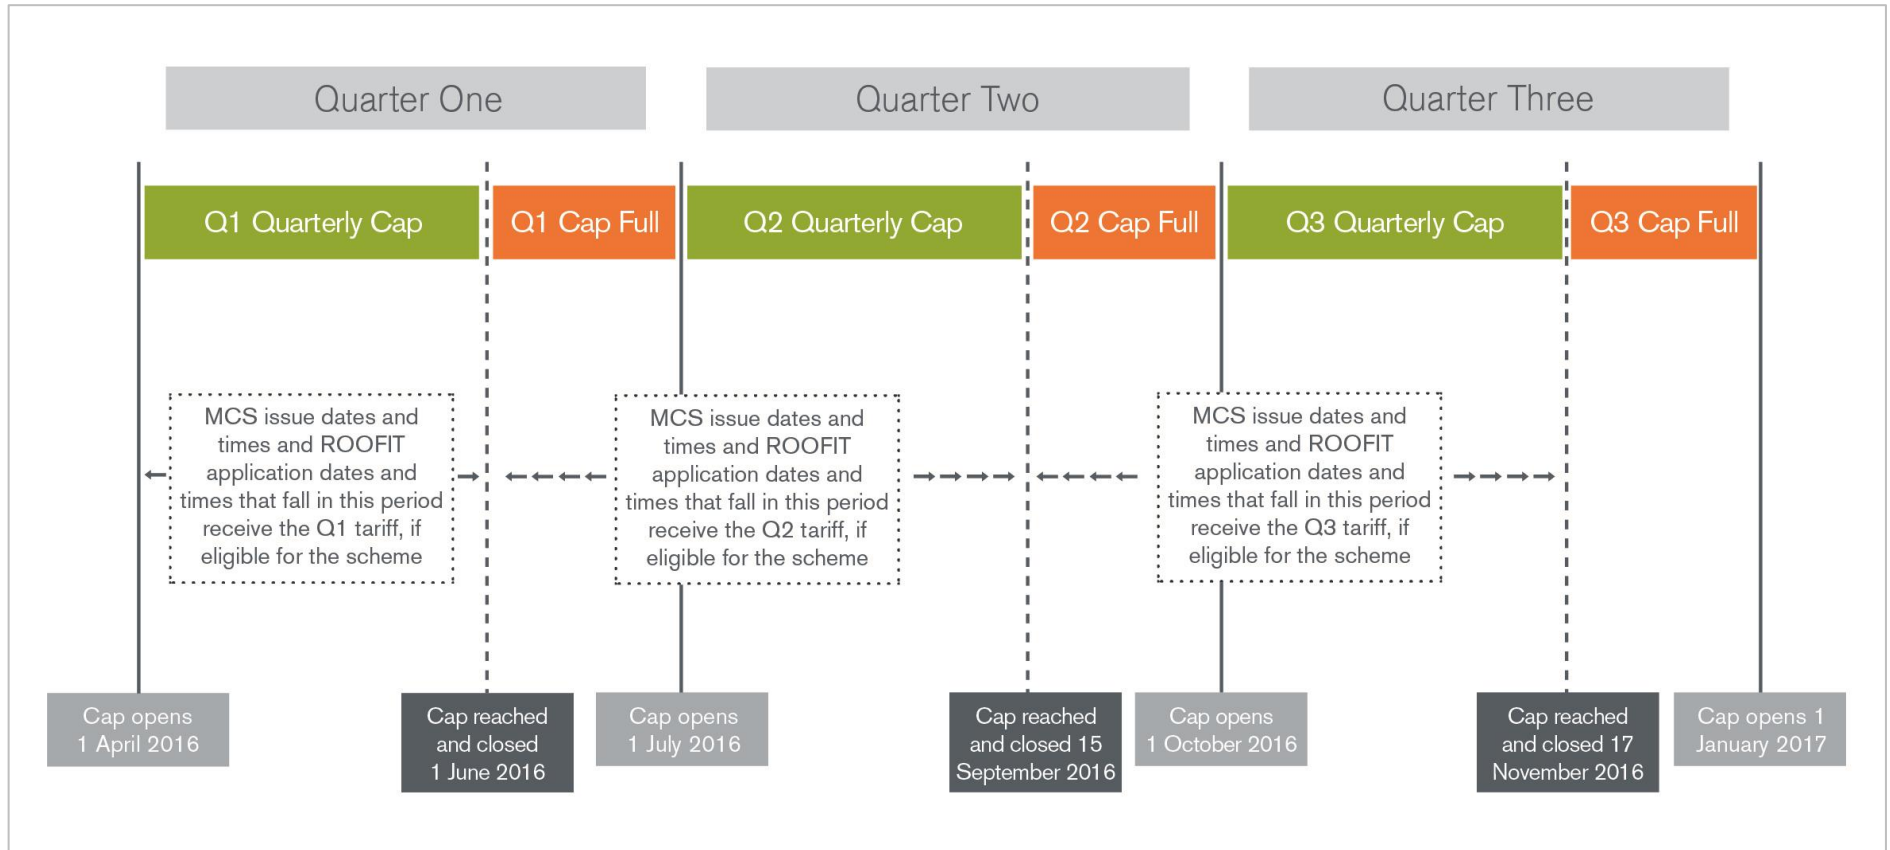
Quarter One

Quarter Two

Quarter Three

Q1 Quarterly Cap

Q1 Cap Full

Q2 Quarterly Cap

Q2 Cap Full

Q3 Quarterly Cap

Q3 Cap Full

MCS issue dates and times and ROOFIT application dates and times that fall in this period receive the Q1 tariff, if eligible for the scheme

MCS issue dates and times and ROOFIT application dates and times that fall in this period receive the Q2 tariff, if eligible for the scheme

MCS issue dates and times and ROOFIT application dates and times that fall in this period receive the Q3 tariff, if eligible for the scheme

Cap opens 1 April 2016

Cap reached and closed 1 June 2016

Cap opens 1 July 2016

Cap reached and closed 15 September 2016

Cap opens 1 October 2016

Cap reached and closed 17 November 2016

Cap opens 1 January 2017